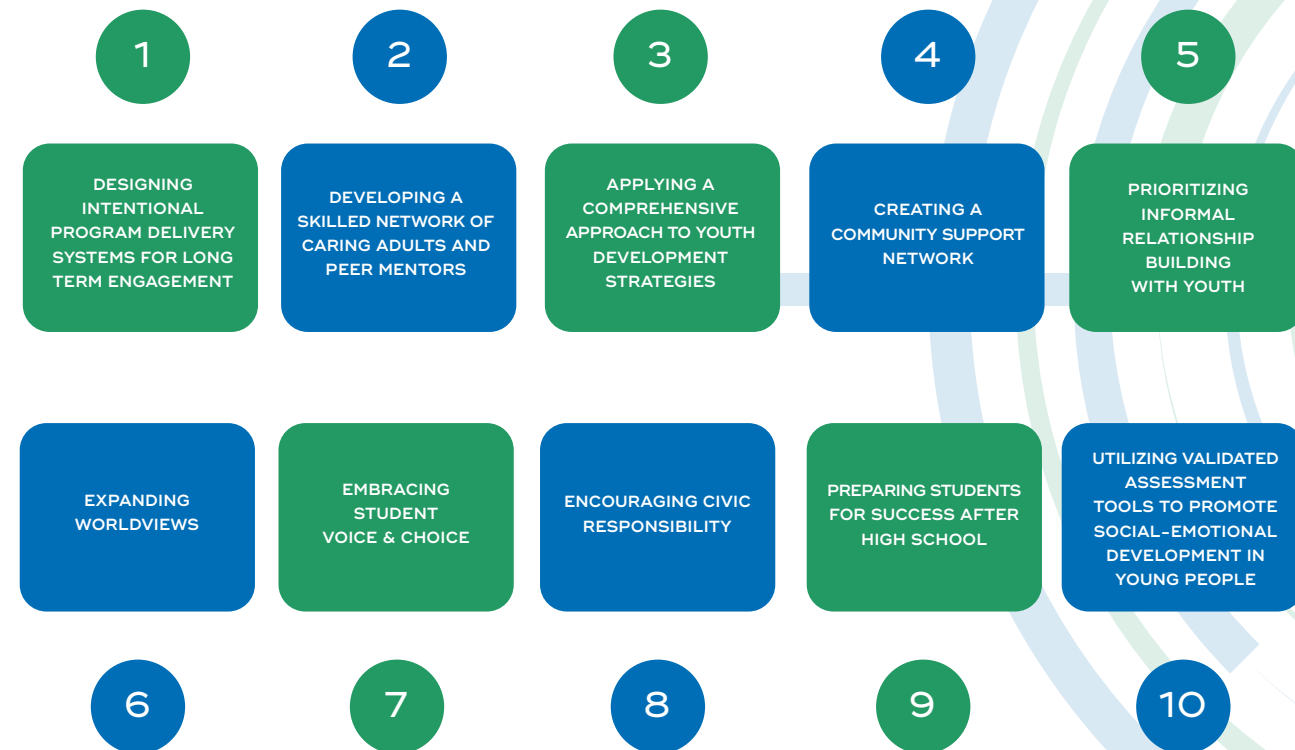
1

DESIGNING INTENTIONAL PROGRAM DELIVERY SYSTEMS FOR LONG TERM ENGAGEMENT

2

DEVELOPING A SKILLED NETWORK OF CARING ADULTS AND PEER MENTORS

3

APPLYING A COMPREHENSIVE APPROACH TO YOUTH DEVELOPMENT STRATEGIES

4

CREATING A COMMUNITY SUPPORT NETWORK

5

PRIORITIZING INFORMAL RELATIONSHIP BUILDING WITH YOUTH

EXPANDING WORLDVIEWS

6

EMBRACING STUDENT VOICE & CHOICE

7

ENCOURAGING CIVIC RESPONSIBILITY

8

PREPARING STUDENTS FOR SUCCESS AFTER HIGH SCHOOL

9

UTILIZING VALIDATED ASSESSMENT TOOLS TO PROMOTE SOCIAL-EMOTIONAL DEVELOPMENT IN YOUNG PEOPLE

10